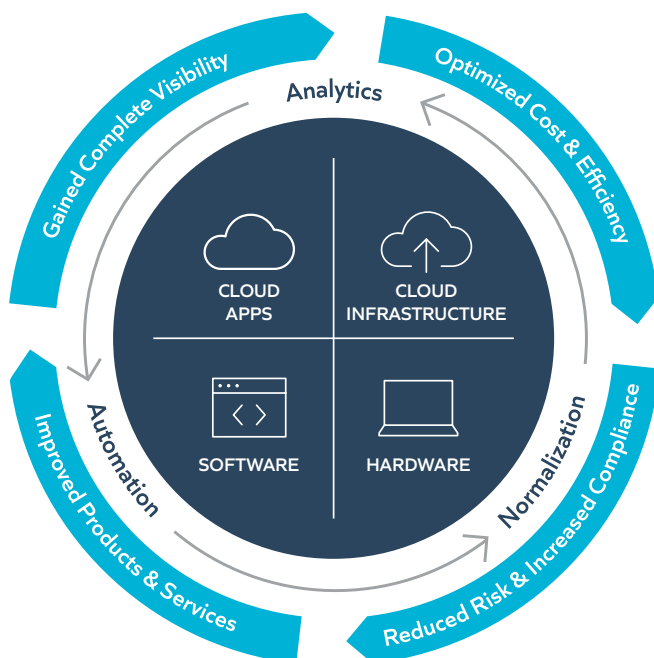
Gained Complete Visibility

Analytics

Optimized Cost & Efficiency

CLOUD APPS

CLOUD INFRASTRUCTURE

SOFTWARE

HARDWARE

Automation

Normalization

Improved Products & Services

Reduced Risk & Increased Compliance